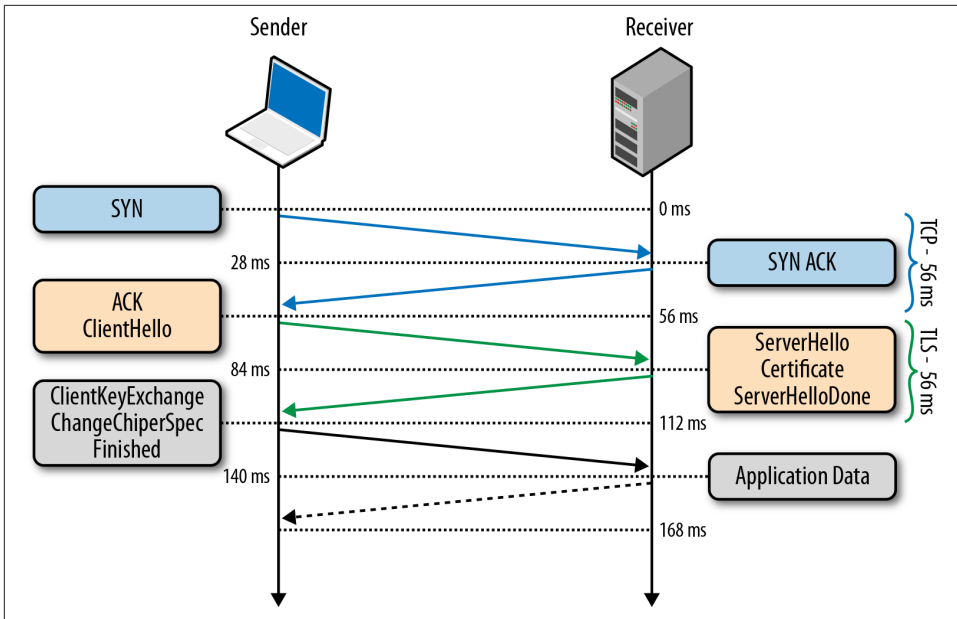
Sender

Receiver

SYN

0 ms

TCP - 56 ms

28 ms

SYN ACK

ACK
ClientHello

56 ms

TLS - 56 ms

84 ms

ServerHello
Certificate
ServerHelloDone

ClientKeyExchange
ChangeChiperSpec
Finished

112 ms

140 ms

Application Data

168 ms